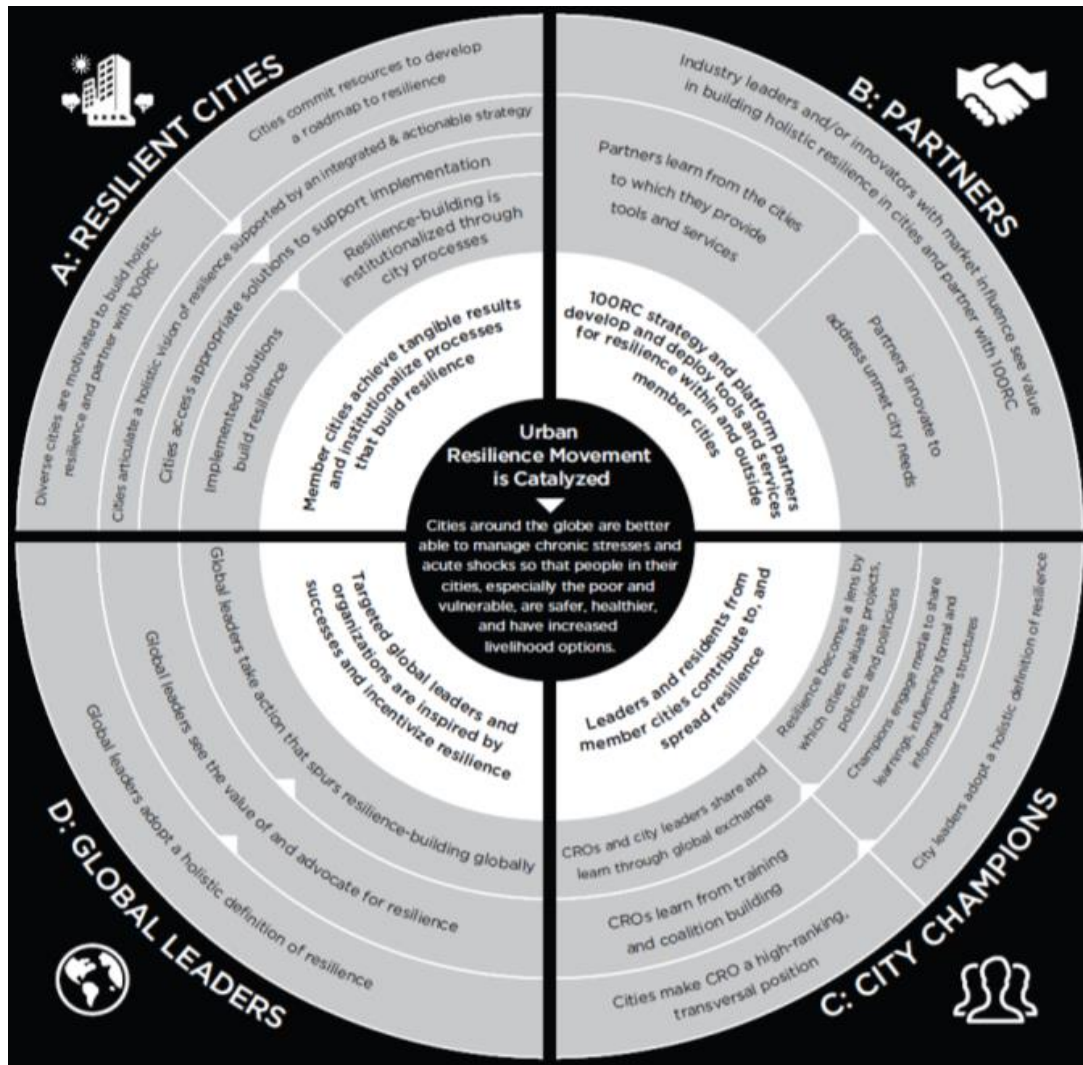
A: RESILIENT CITIES

Cities commit resources to develop a roadmap to resilience

Diverse cities are motivated to build holistic resilience and partner with 100RC

Cities articulate a holistic vision of resilience supported by an integrated & actionable strategy

Cities access appropriate solutions to support implementation

Resilience-building is institutionalized through city processes

Implemented solutions build resilience

Member cities achieve tangible results and institutionalize processes that build resilience

B: PARTNERS

Industry leaders and/or innovators with market influence see value in building holistic resilience in cities and partner with 100RC

Partners learn from the cities to which they provide tools and services

Partners innovate to address unmet city needs

100RC strategy and platform partners develop and deploy tools and services for resilience within and outside member cities

Urban Resilience Movement is Catalyzed

Cities around the globe are better able to manage chronic stresses and acute shocks so that people in their cities, especially the poor and vulnerable, are safer, healthier, and have increased livelihood options.

Targeted global leaders and organizations are inspired by successes and incentivize resilience

Global leaders take action that spurs resilience-building globally

Global leaders see the value of and advocate for resilience

Global leaders adopt a holistic definition of resilience

D: GLOBAL LEADERS

Leaders and residents from member cities contribute to, and spread resilience

Resilience becomes a lens by which cities evaluate projects, policies and politicians

Champions engage media to share learnings, influencing formal and informal power structures

City leaders adopt a holistic definition of resilience

CROs and city leaders share and learn through global exchange

CROs learn from training and coalition building

Cities make CRO a high-ranking, transversal position

C: CITY CHAMPIONS